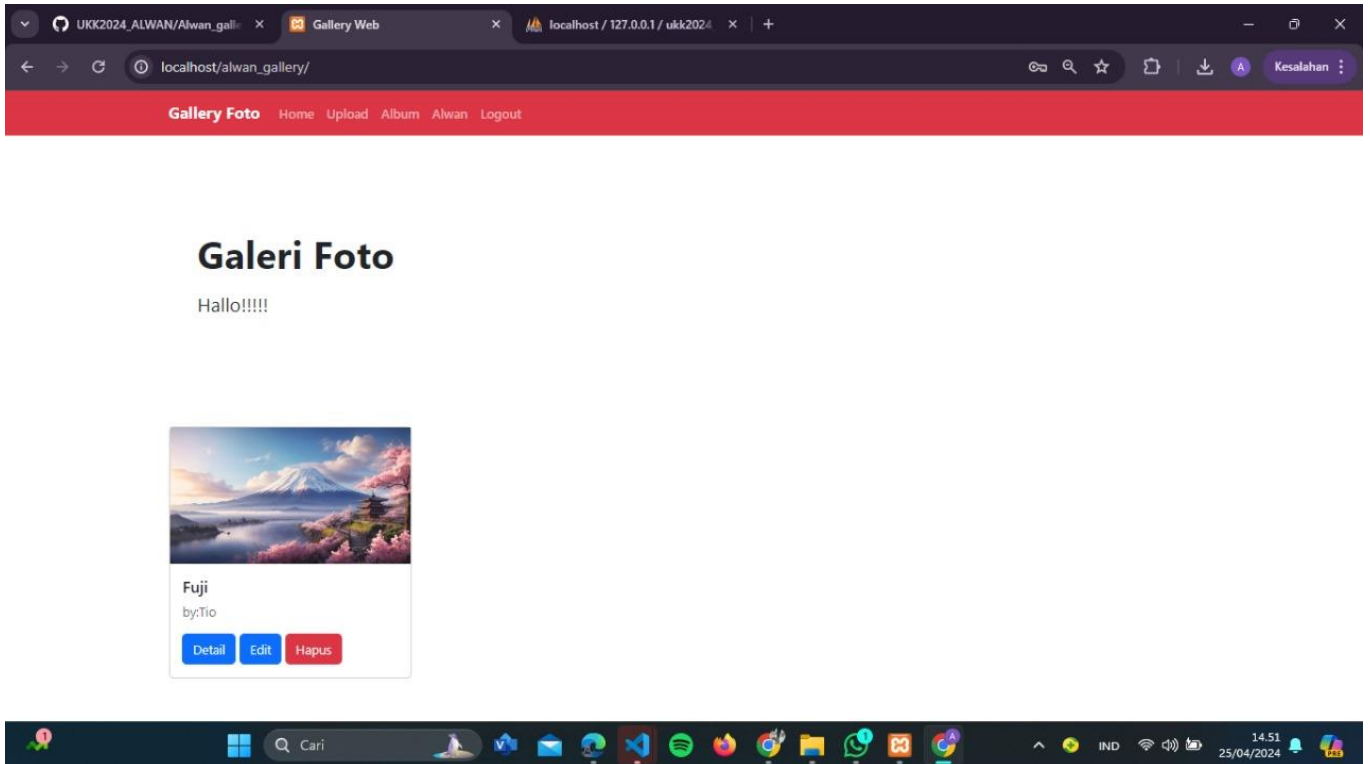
UKK2024_ALWAN/Alwan_gall ×
Gallery Web ×
localhost / 127.0.0.1 / ukk2024 ×
+

localhost/alwan_gallery/

A
Kesalahan

Gallery Foto Home Upload Album Alwan Logout

Galeri Foto

Hallo!!!!!

Fuji

by:Tio

Detail Edit Hapus

Cari

IND

14.51
25/04/2024